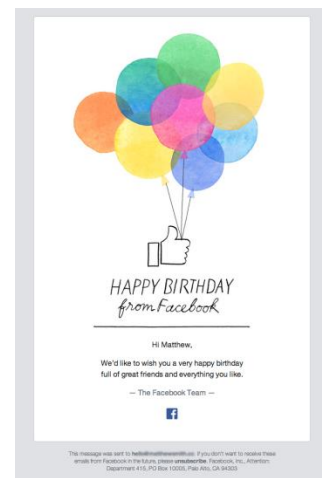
HAPPY BIRTHDAY
from Facebook

Hi Matthew,

We'd like to wish you a very happy birthday full of great friends and everything you like.

— The Facebook Team —

f

This message was sent to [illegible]. If you don't want to receive these emails from Facebook in the future, please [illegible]. Facebook, Inc., Attention: Department 415, PO Box 10005, Palo Alto, CA 94303